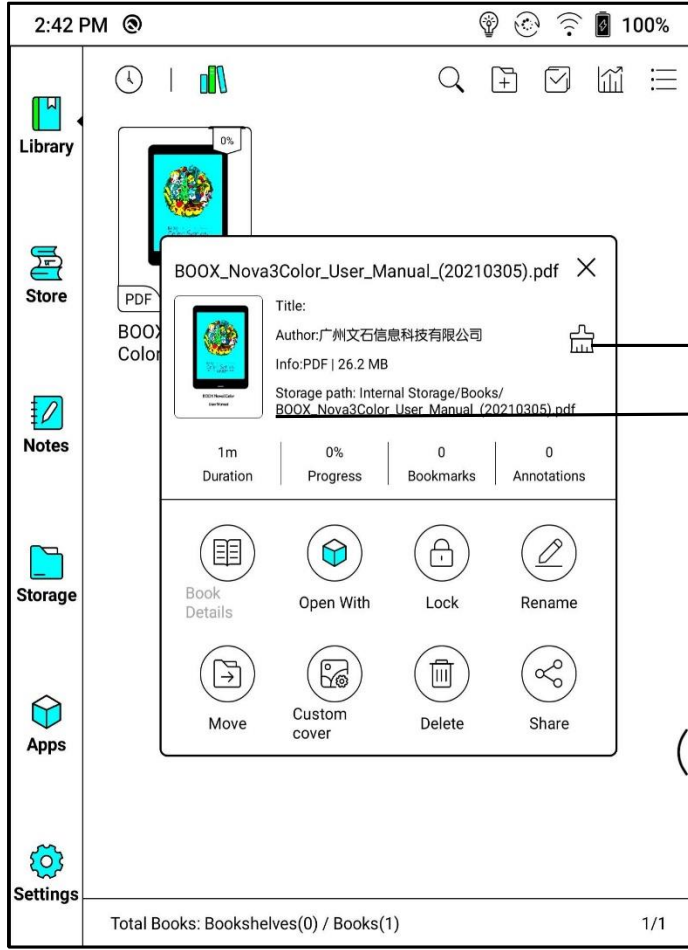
2:42 PM

100%

Library

0%

PDF

BOOX Color

Store

Notes

Storage

Apps

Settings

BOOX_Nova3Color_User_Manual_(20210305).pdf

Title:

Author:广州文石信息科技有限公司

Info:PDF | 26.2 MB

Storage path: Internal Storage/Books/ BOOX_Nova3Color_User_Manual_(20210305).pdf

| 1m | 0% | 0 | 0 |
|---|---|---|---|
| Duration | Progress | Bookmarks | Annotations |

Book Details

Open With

Lock

Rename

Move

Custom cover

Delete

Share

Total Books: Bookshelves(0) / Books(1)

1/1